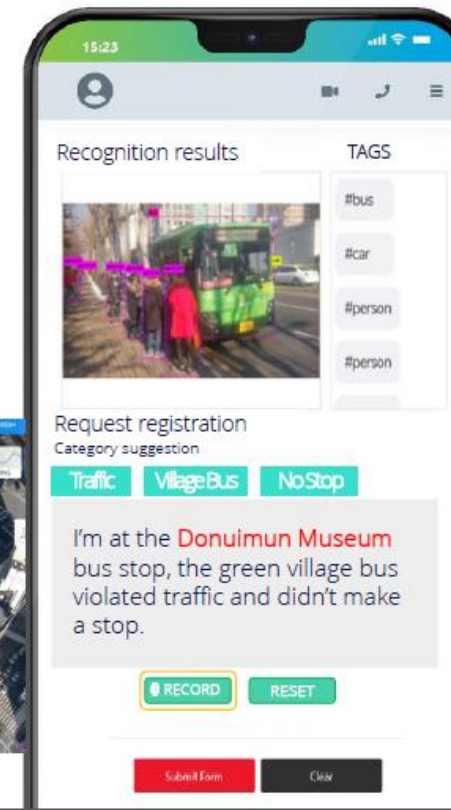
15:23

Recognition results

TAGS

#bus

#car

#person

#person

Request registration
Category suggestion

Traffic

Village Bus

No Stop

I'm at the Donuimun Museum bus stop, the green village bus violated traffic and didn't make a stop.

RECORD

RESET

Submit Form

Clear